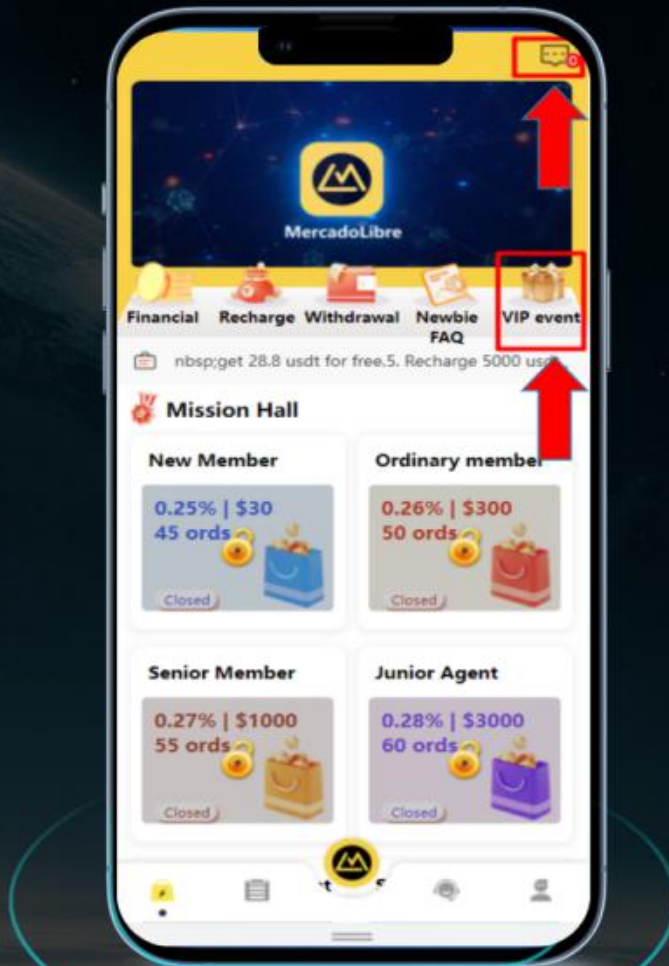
0

MercadoLibre

Financial Recharge Withdrawal Newbie FAQ VIP event

nbsp;get 28.8 usdt for free.5. Recharge 5000 usdt

Mission Hall

New Member
0.25% | $30
45 ords
Closed

Ordinary member
0.26% | $300
50 ords
Closed

Senior Member
0.27% | $1000
55 ords
Closed

Junior Agent
0.28% | $3000
60 ords
Closed